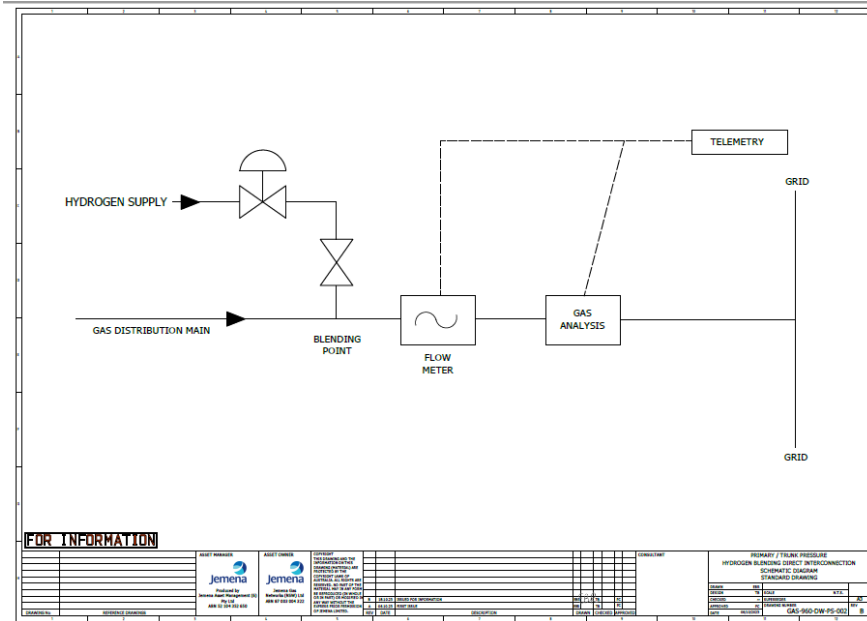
TELEMETRY

GRID

HYDROGEN SUPPLY

GAS DISTRIBUTION MAIN

BLENDING POINT

FLOW METER

GAS ANALYSIS

GRID

FOR INFORMATION

ASSET MANAGER

Jemena

Produced by Jemena Asset Management (6) Pty Ltd ABN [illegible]

ASSET OWNER

Jemena

Jemena Gas Networks (NSW) Ltd ABN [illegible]

COPYRIGHT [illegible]

CONSULTANT

PRIMARY / TRUNK PRESSURE
HYDROGEN BLENDING DIRECT INTERCONNECTION
SCHEMATIC DIAGRAM
STANDARD DRAWING

B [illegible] ISSUED FOR INFORMATION

A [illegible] FIRST ISSUE

REV DATE DESCRIPTION DRAWN CHECKED APPROVED

DRAWING No. REFERENCE DRAWINGS

DRAWN
DESIGN
CHECKED
APPROVED
DATE

SCALE N.T.S.
SUPERSEDES
DRAWING NUMBER
GAS-960-DW-PS-002

A3

REV B